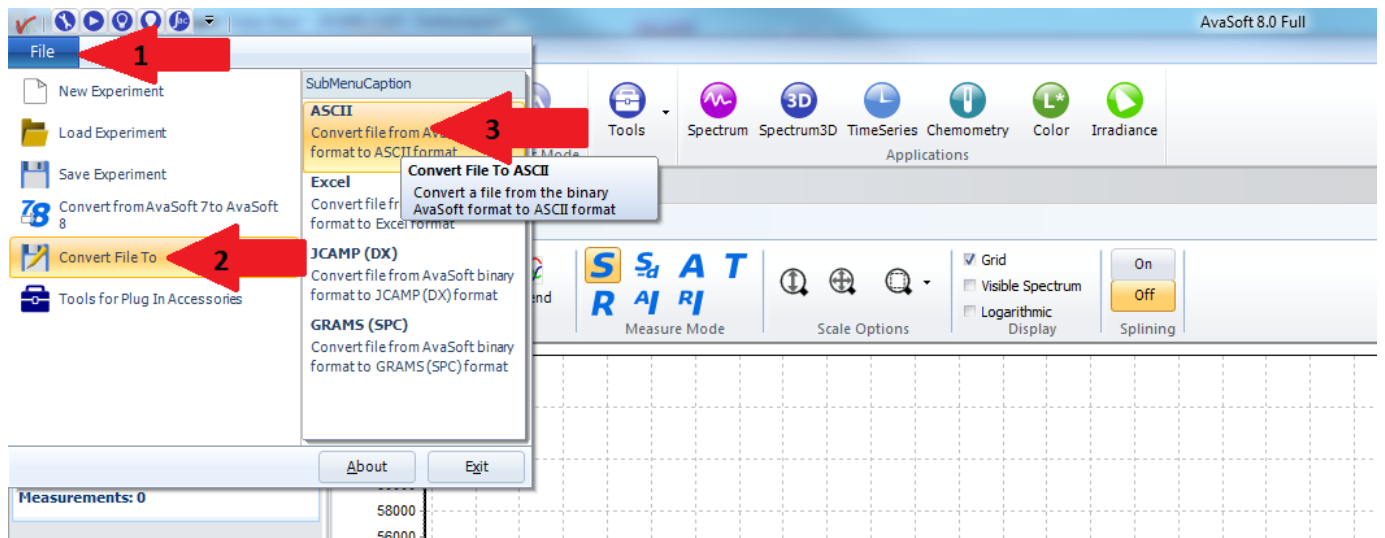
AvaSoft 8.0 Full

File

1

New Experiment

Load Experiment

Save Experiment

Convert from AvaSoft 7to AvaSoft 8

Convert File To

2

Tools for Plug In Accessories

SubMenuCaption

ASCII

Convert file from Av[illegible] format to ASCII format

3

Convert File To ASCII

Convert a file from the binary AvaSoft format to ASCII format

Excel

Convert file fr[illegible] format to Excel format

JCAMP (DX)

Convert file from AvaSoft binary format to JCAMP (DX) format

GRAMS (SPC)

Convert file from AvaSoft binary format to GRAMS (SPC) format

About

Exit

Tools

Spectrum

Spectrum3D

TimeSeries

Chemometry

Color

Irradiance

Applications

Mode

S $S_d$ A T

R AI RI

Measure Mode

Scale Options

Grid

Visible Spectrum

Logarithmic

Display

On

Off

Splining

end

Measurements: 0

58000

56000